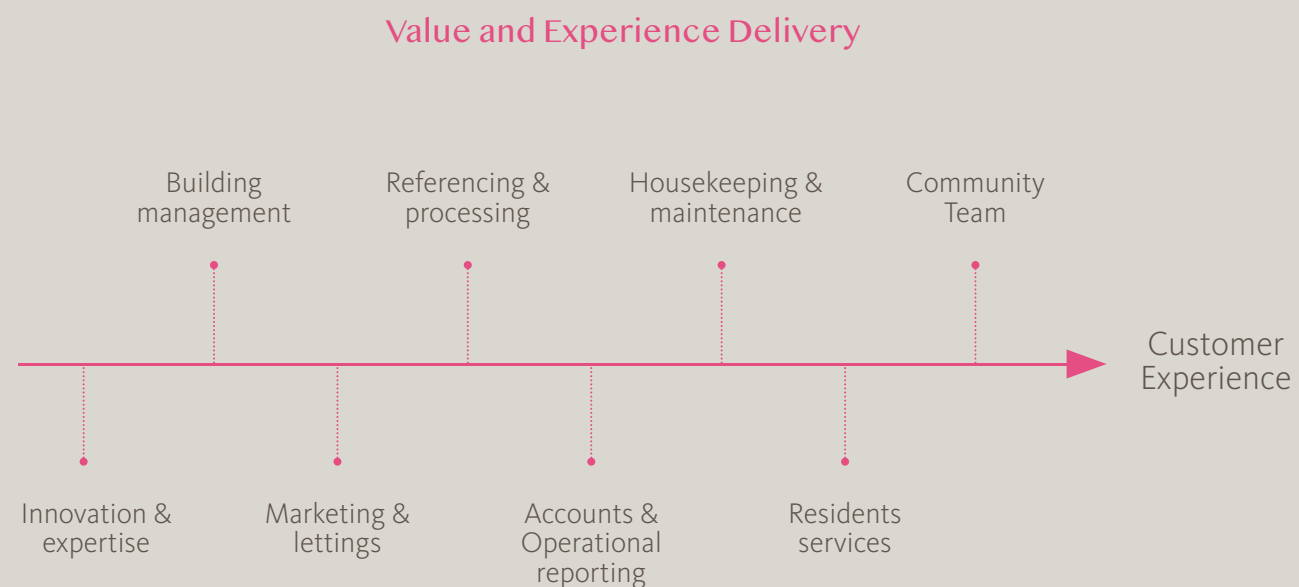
Value and Experience Delivery

Building management

Referencing & processing

Housekeeping & maintenance

Community Team

Customer Experience

Innovation & expertise

Marketing & lettings

Accounts & Operational reporting

Residents services